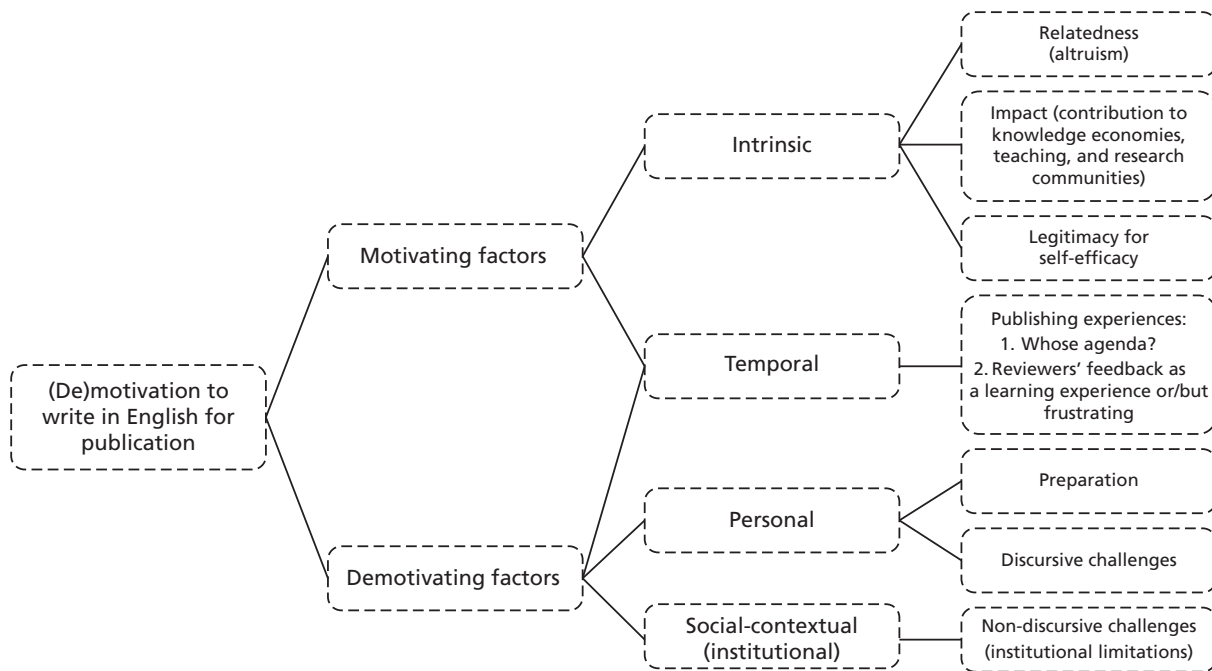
(De)motivation to write in English for publication

Motivating factors

Demotivating factors

Intrinsic

Temporal

Personal

Social-contextual (institutional)

Relatedness (altruism)

Impact (contribution to knowledge economies, teaching, and research communities)

Legitimacy for self-efficacy

Publishing experiences:
1. Whose agenda?
2. Reviewers' feedback as a learning experience or/but frustrating

Preparation

Discursive challenges

Non-discursive challenges (institutional limitations)